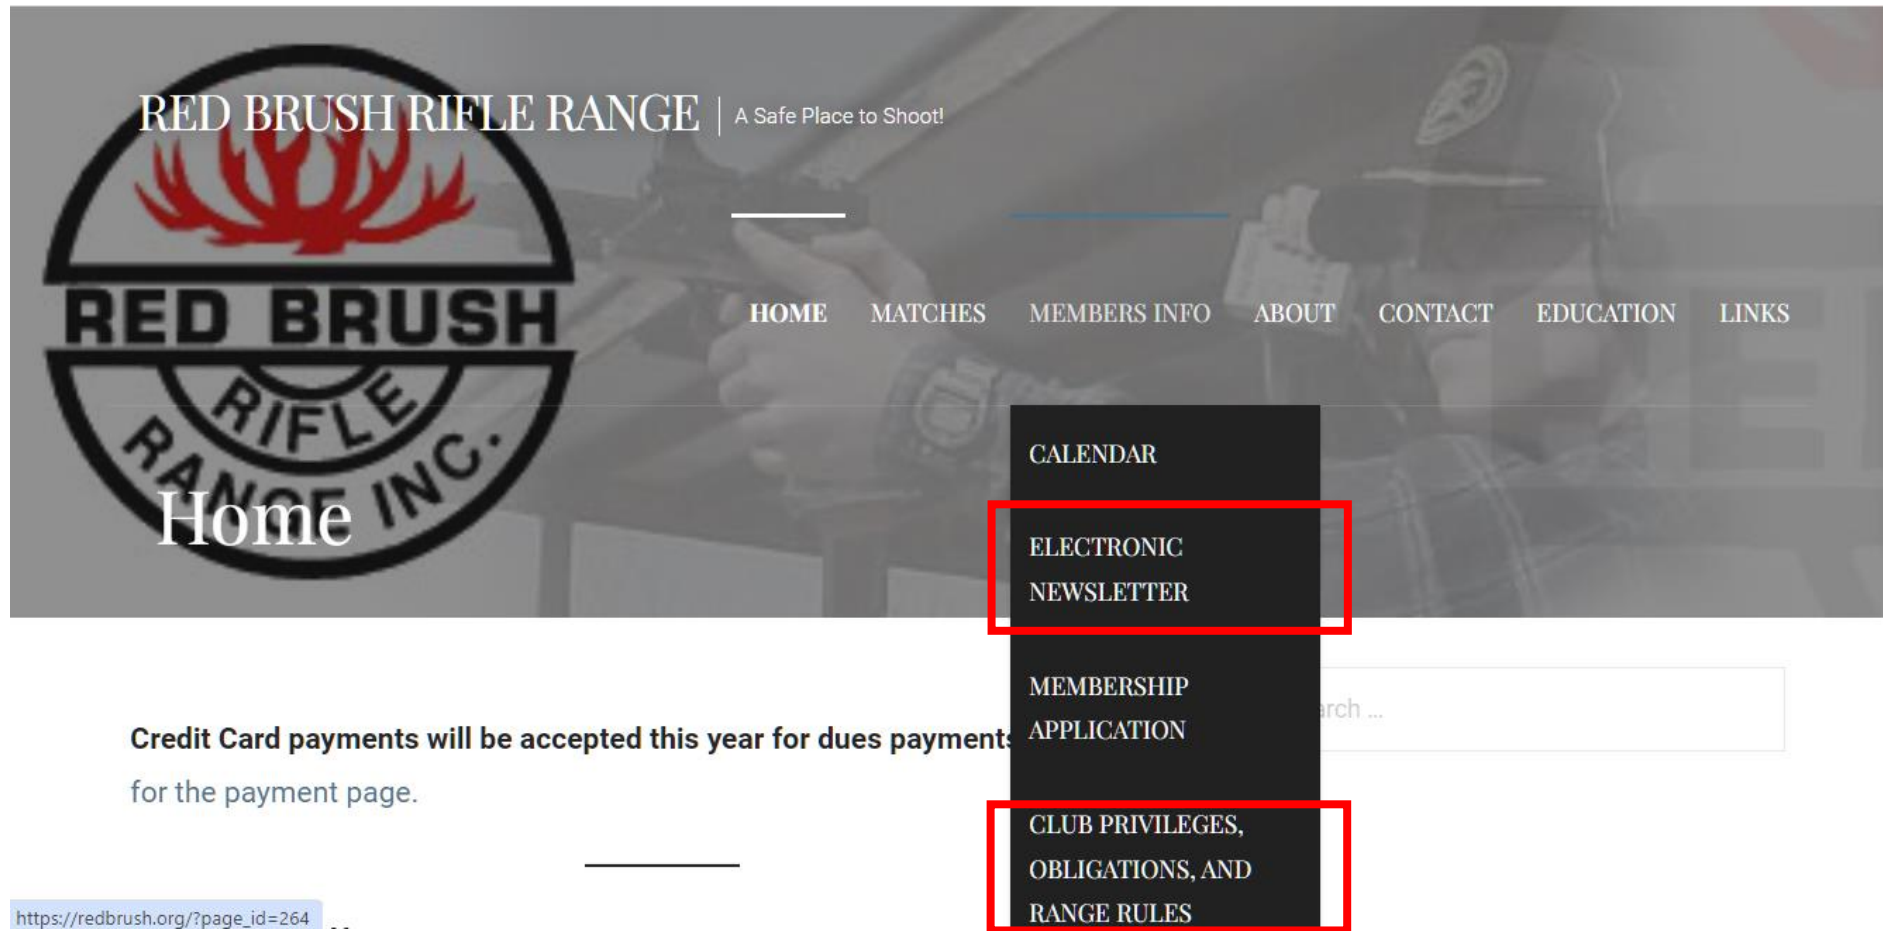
RED BRUSH RIFLE RANGE | A Safe Place to Shoot!

RED BRUSH RIFLE RANGE INC.

HOME MATCHES MEMBERS INFO ABOUT CONTACT EDUCATION LINKS

CALENDAR

ELECTRONIC NEWSLETTER

MEMBERSHIP APPLICATION

CLUB PRIVILEGES, OBLIGATIONS, AND RANGE RULES

Home

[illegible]rch ...

Credit Card payments will be accepted this year for dues payment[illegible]

for the payment page.

https://redbrush.org/?page_id=264